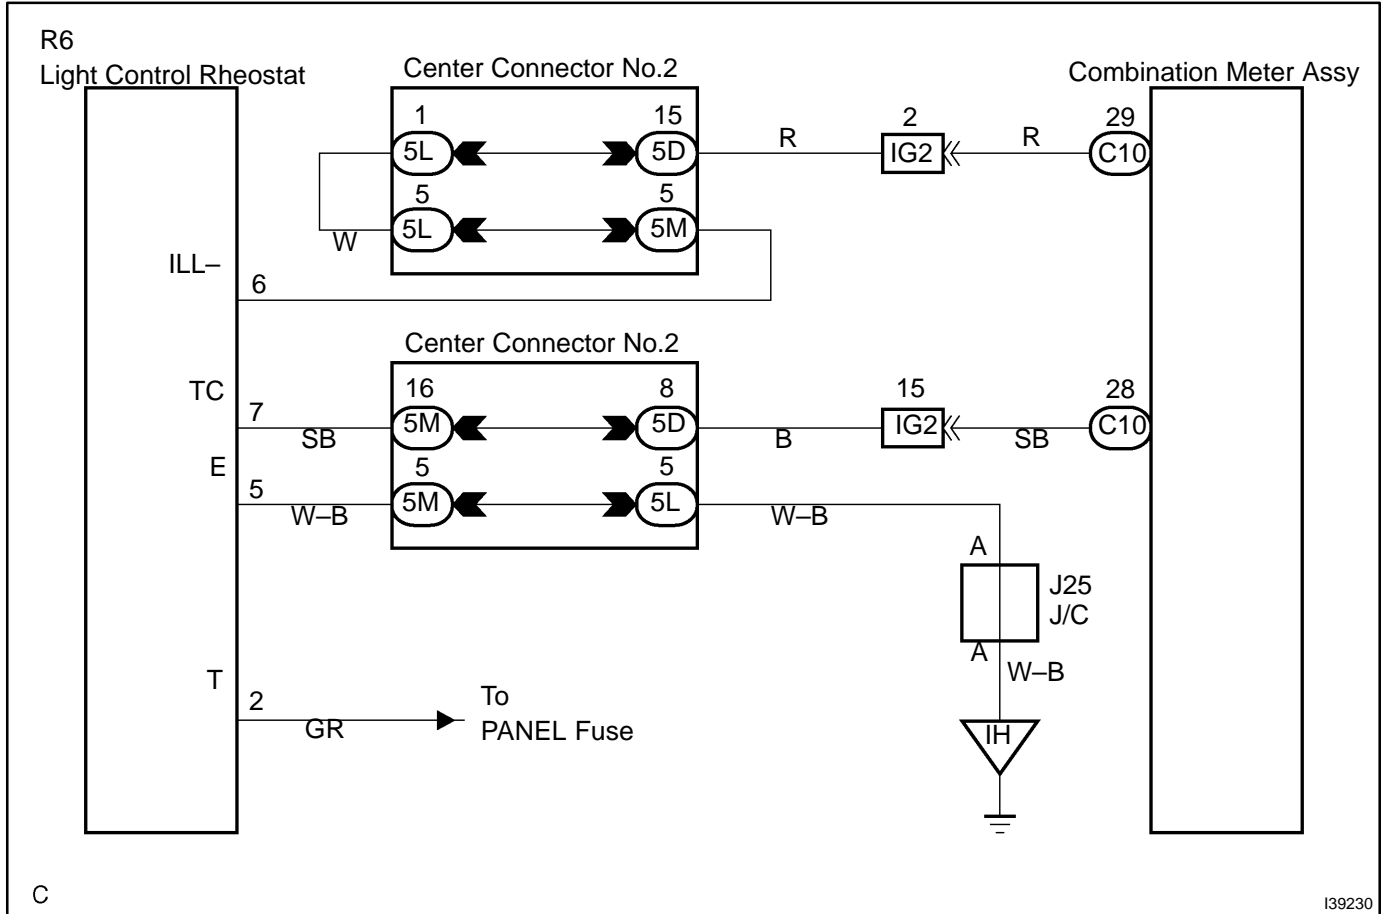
R6
Light Control Rheostat

Center Connector No.2

Combination Meter Assy

1
5L
15
5D
R
2
IG2
R
29
C10

5
5L
5
5M
W

ILL–
6

Center Connector No.2

TC
7
SB
16
5M
8
5D
B
15
IG2
SB
28
C10

E
5
W–B
5
5M
5
5L
W–B

A
J25
J/C
A
W–B

IH

T
2
GR
To
PANEL Fuse

C

I39230